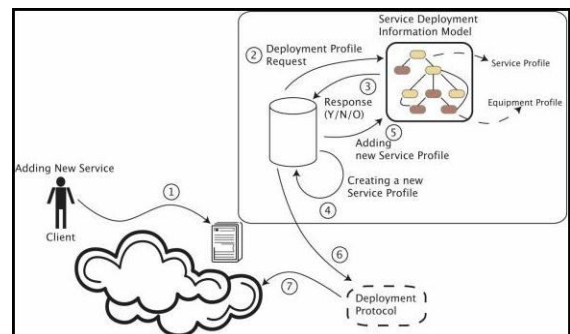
Service Deployment Information Model

② Deployment Profile Request

Service Profile

③ Response (Y/N/O)

Equipment Profile

⑤ Adding new Service Profile

Adding New Service

Creating a new Service Profile

①

④

Client

⑥

⑦

Deployment Protocol